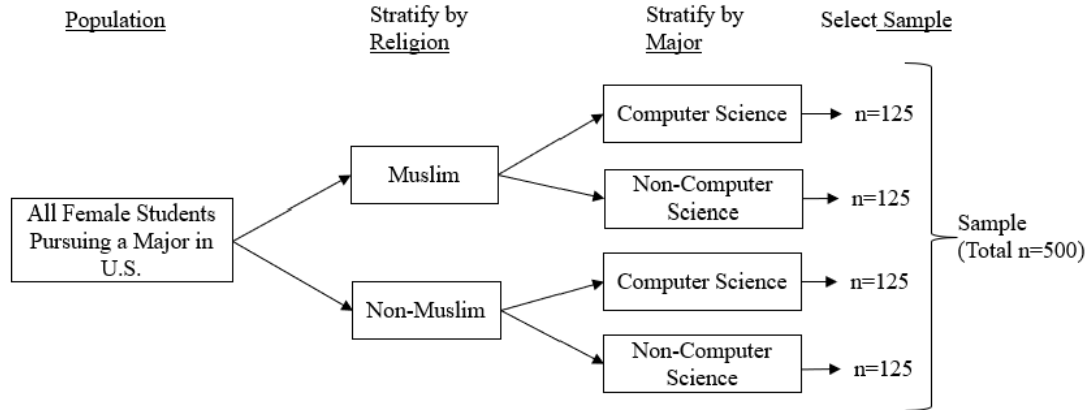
Population

Stratify by Religion

Stratify by Major

Select Sample

All Female Students Pursuing a Major in U.S.

Muslim

Non-Muslim

Computer Science

n=125

Non-Computer Science

n=125

Computer Science

n=125

Non-Computer Science

n=125

Sample (Total n=500)